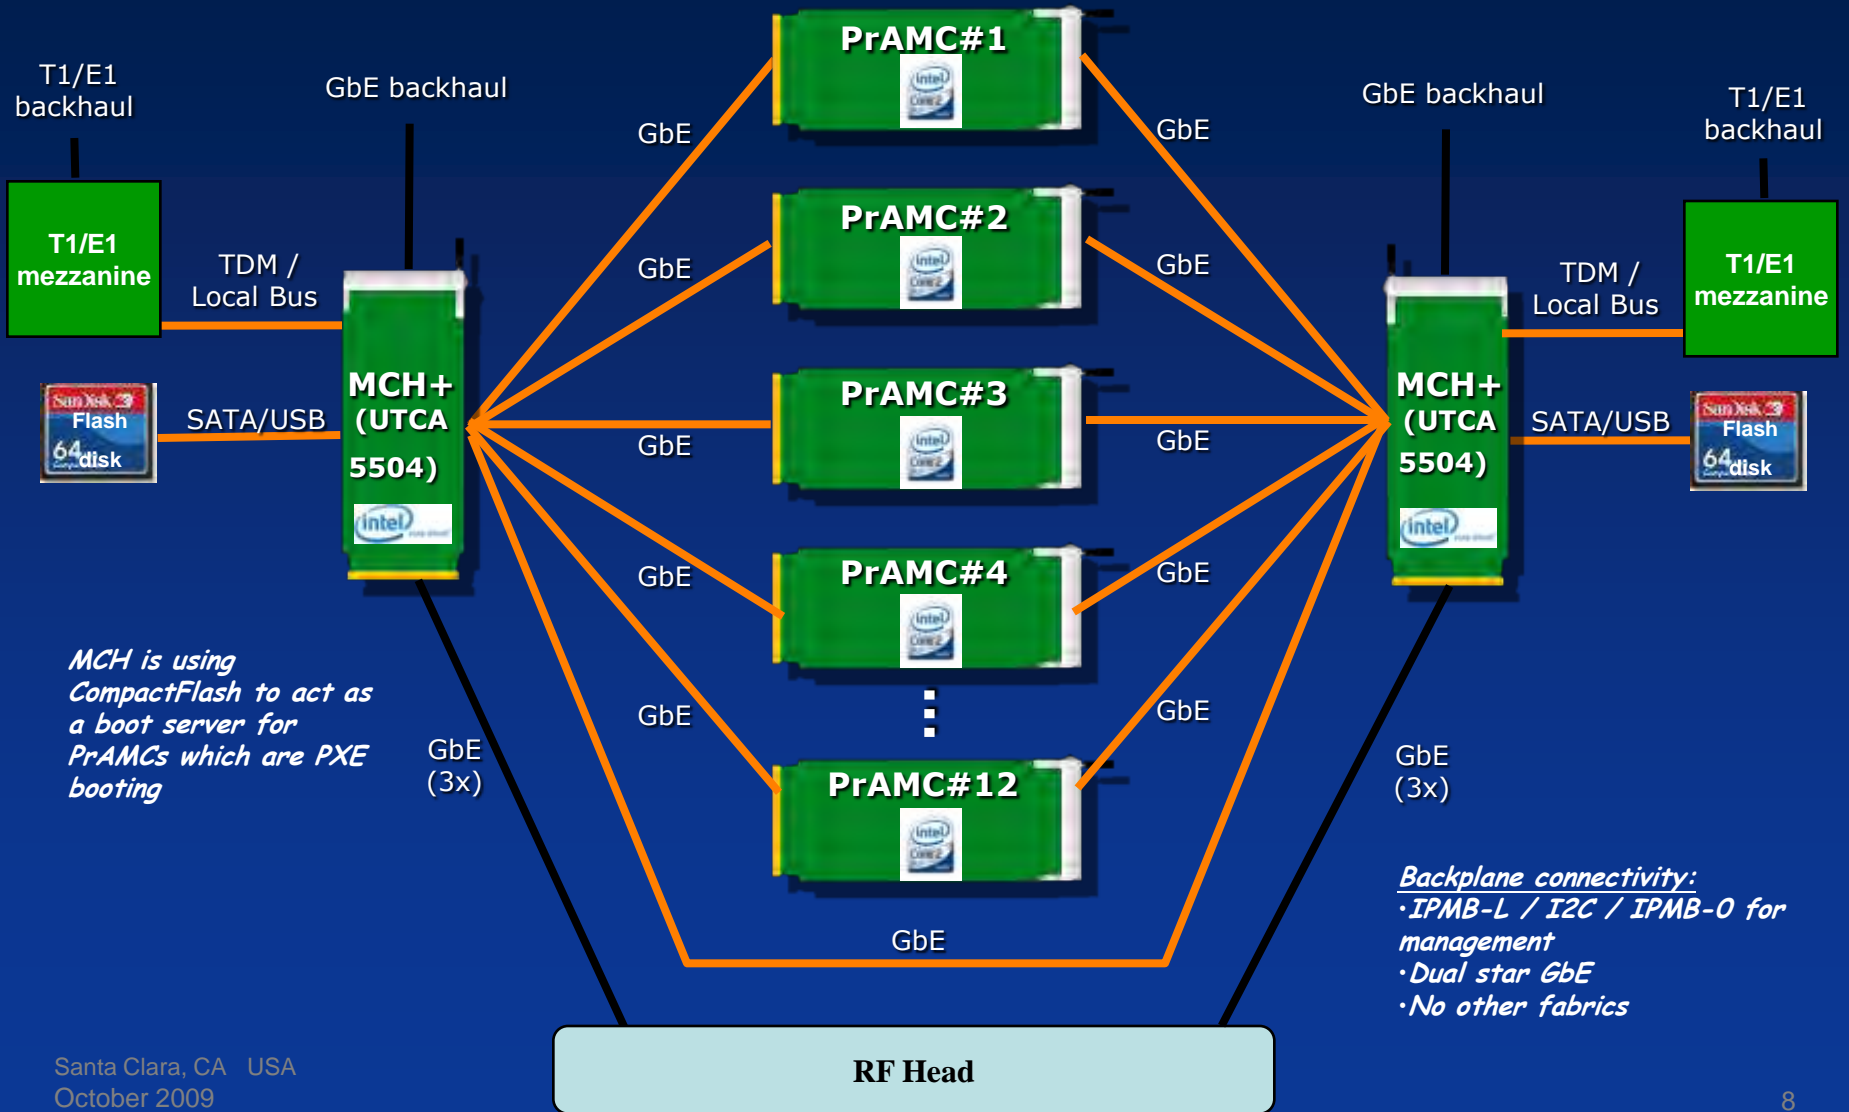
T1/E1 backhaul

GbE backhaul

PrAMC#1

GbE backhaul

T1/E1 backhaul

T1/E1 mezzanine

TDM / Local Bus

GbE

GbE

PrAMC#2

GbE

GbE

TDM / Local Bus

T1/E1 mezzanine

SanDisk Flash 64 disk

SATA/USB

MCH+ (UTCA 5504)

intel

PrAMC#3

GbE

GbE

MCH+ (UTCA 5504)

intel

SATA/USB

SanDisk Flash 64 disk

PrAMC#4

GbE

GbE

MCH is using CompactFlash to act as a boot server for PrAMCs which are PXE booting

GbE

GbE

GbE (3x)

PrAMC#12

GbE (3x)

Backplane connectivity:
·IPMB-L / I2C / IPMB-0 for management
·Dual star GbE
·No other fabrics

GbE

Santa Clara, CA USA
October 2009

RF Head

8